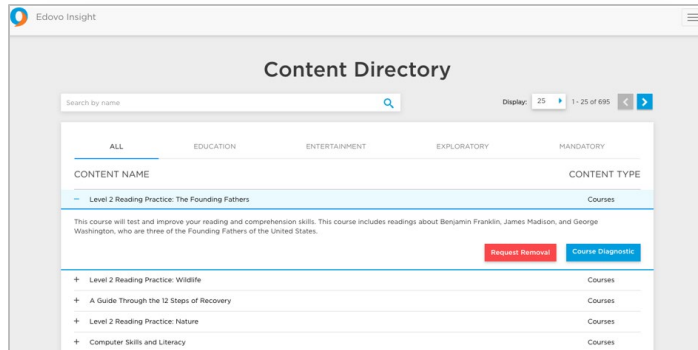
Edovo Insight

Content Directory

Search by name

Display: 25 1 - 25 of 695

ALL EDUCATION ENTERTAINMENT EXPLORATORY MANDATORY

CONTENT NAME CONTENT TYPE

– Level 2 Reading Practice: The Founding Fathers Courses

This course will test and improve your reading and comprehension skills. This course includes readings about Benjamin Franklin, James Madison, and George Washington, who are three of the Founding Fathers of the United States.

Request Removal Course Diagnostic

+ Level 2 Reading Practice: Wildlife Courses

+ A Guide Through the 12 Steps of Recovery Courses

+ Level 2 Reading Practice: Nature Courses

+ Computer Skills and Literacy Courses